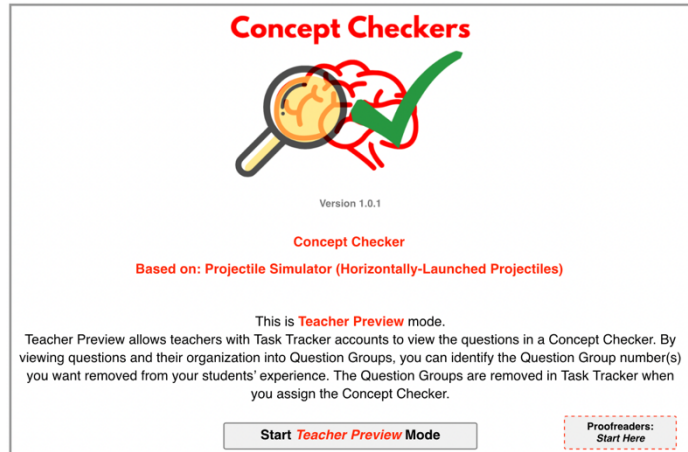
Concept Checkers

Version 1.0.1

Concept Checker

Based on: Projectile Simulator (Horizontally-Launched Projectiles)

This is Teacher Preview mode.

Teacher Preview allows teachers with Task Tracker accounts to view the questions in a Concept Checker. By viewing questions and their organization into Question Groups, you can identify the Question Group number(s) you want removed from your students' experience. The Question Groups are removed in Task Tracker when you assign the Concept Checker.

Start Teacher Preview Mode

Proofreaders: Start Here